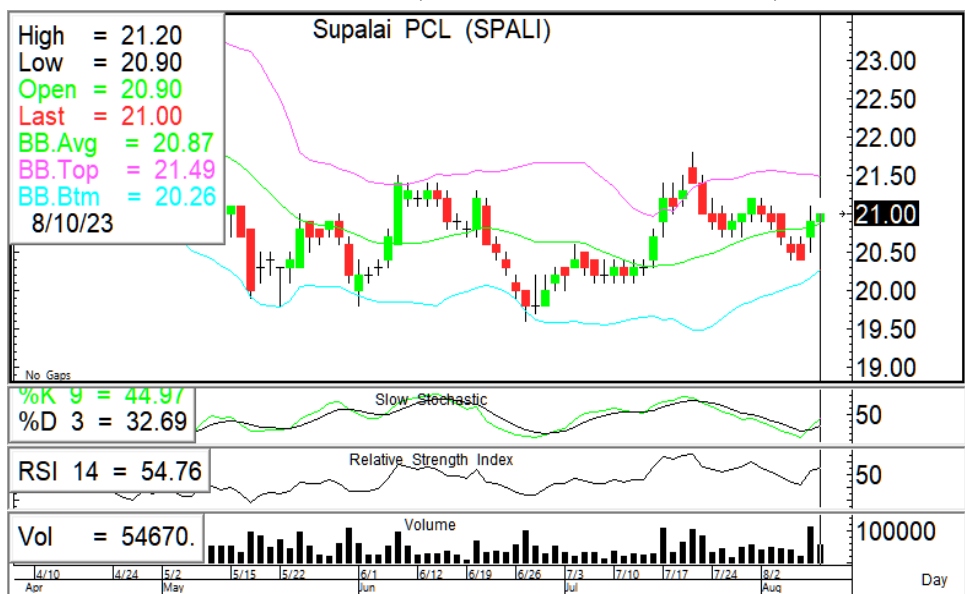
High = 21.20
Low = 20.90
Open = 20.90
Last = 21.00
BB.Avg = 20.87
BB.Top = 21.49
BB.Btm = 20.26
8/10/23

Supalai PCL (SPALI)

23.00
22.50
22.00
21.50
21.00
20.50
20.00
19.50
19.00

No Gaps

%K 9 = 44.97
%D 3 = 32.69
Slow Stochastic
50

RSI 14 = 54.76
Relative Strength Index
50

Vol = 54670.
Volume
100000

4/10 Apr
4/24
5/2 May
5/15
5/22
6/1 Jun
6/12
6/19
6/26
7/3 Jul
7/10
7/17
7/24
8/2 Aug

Day